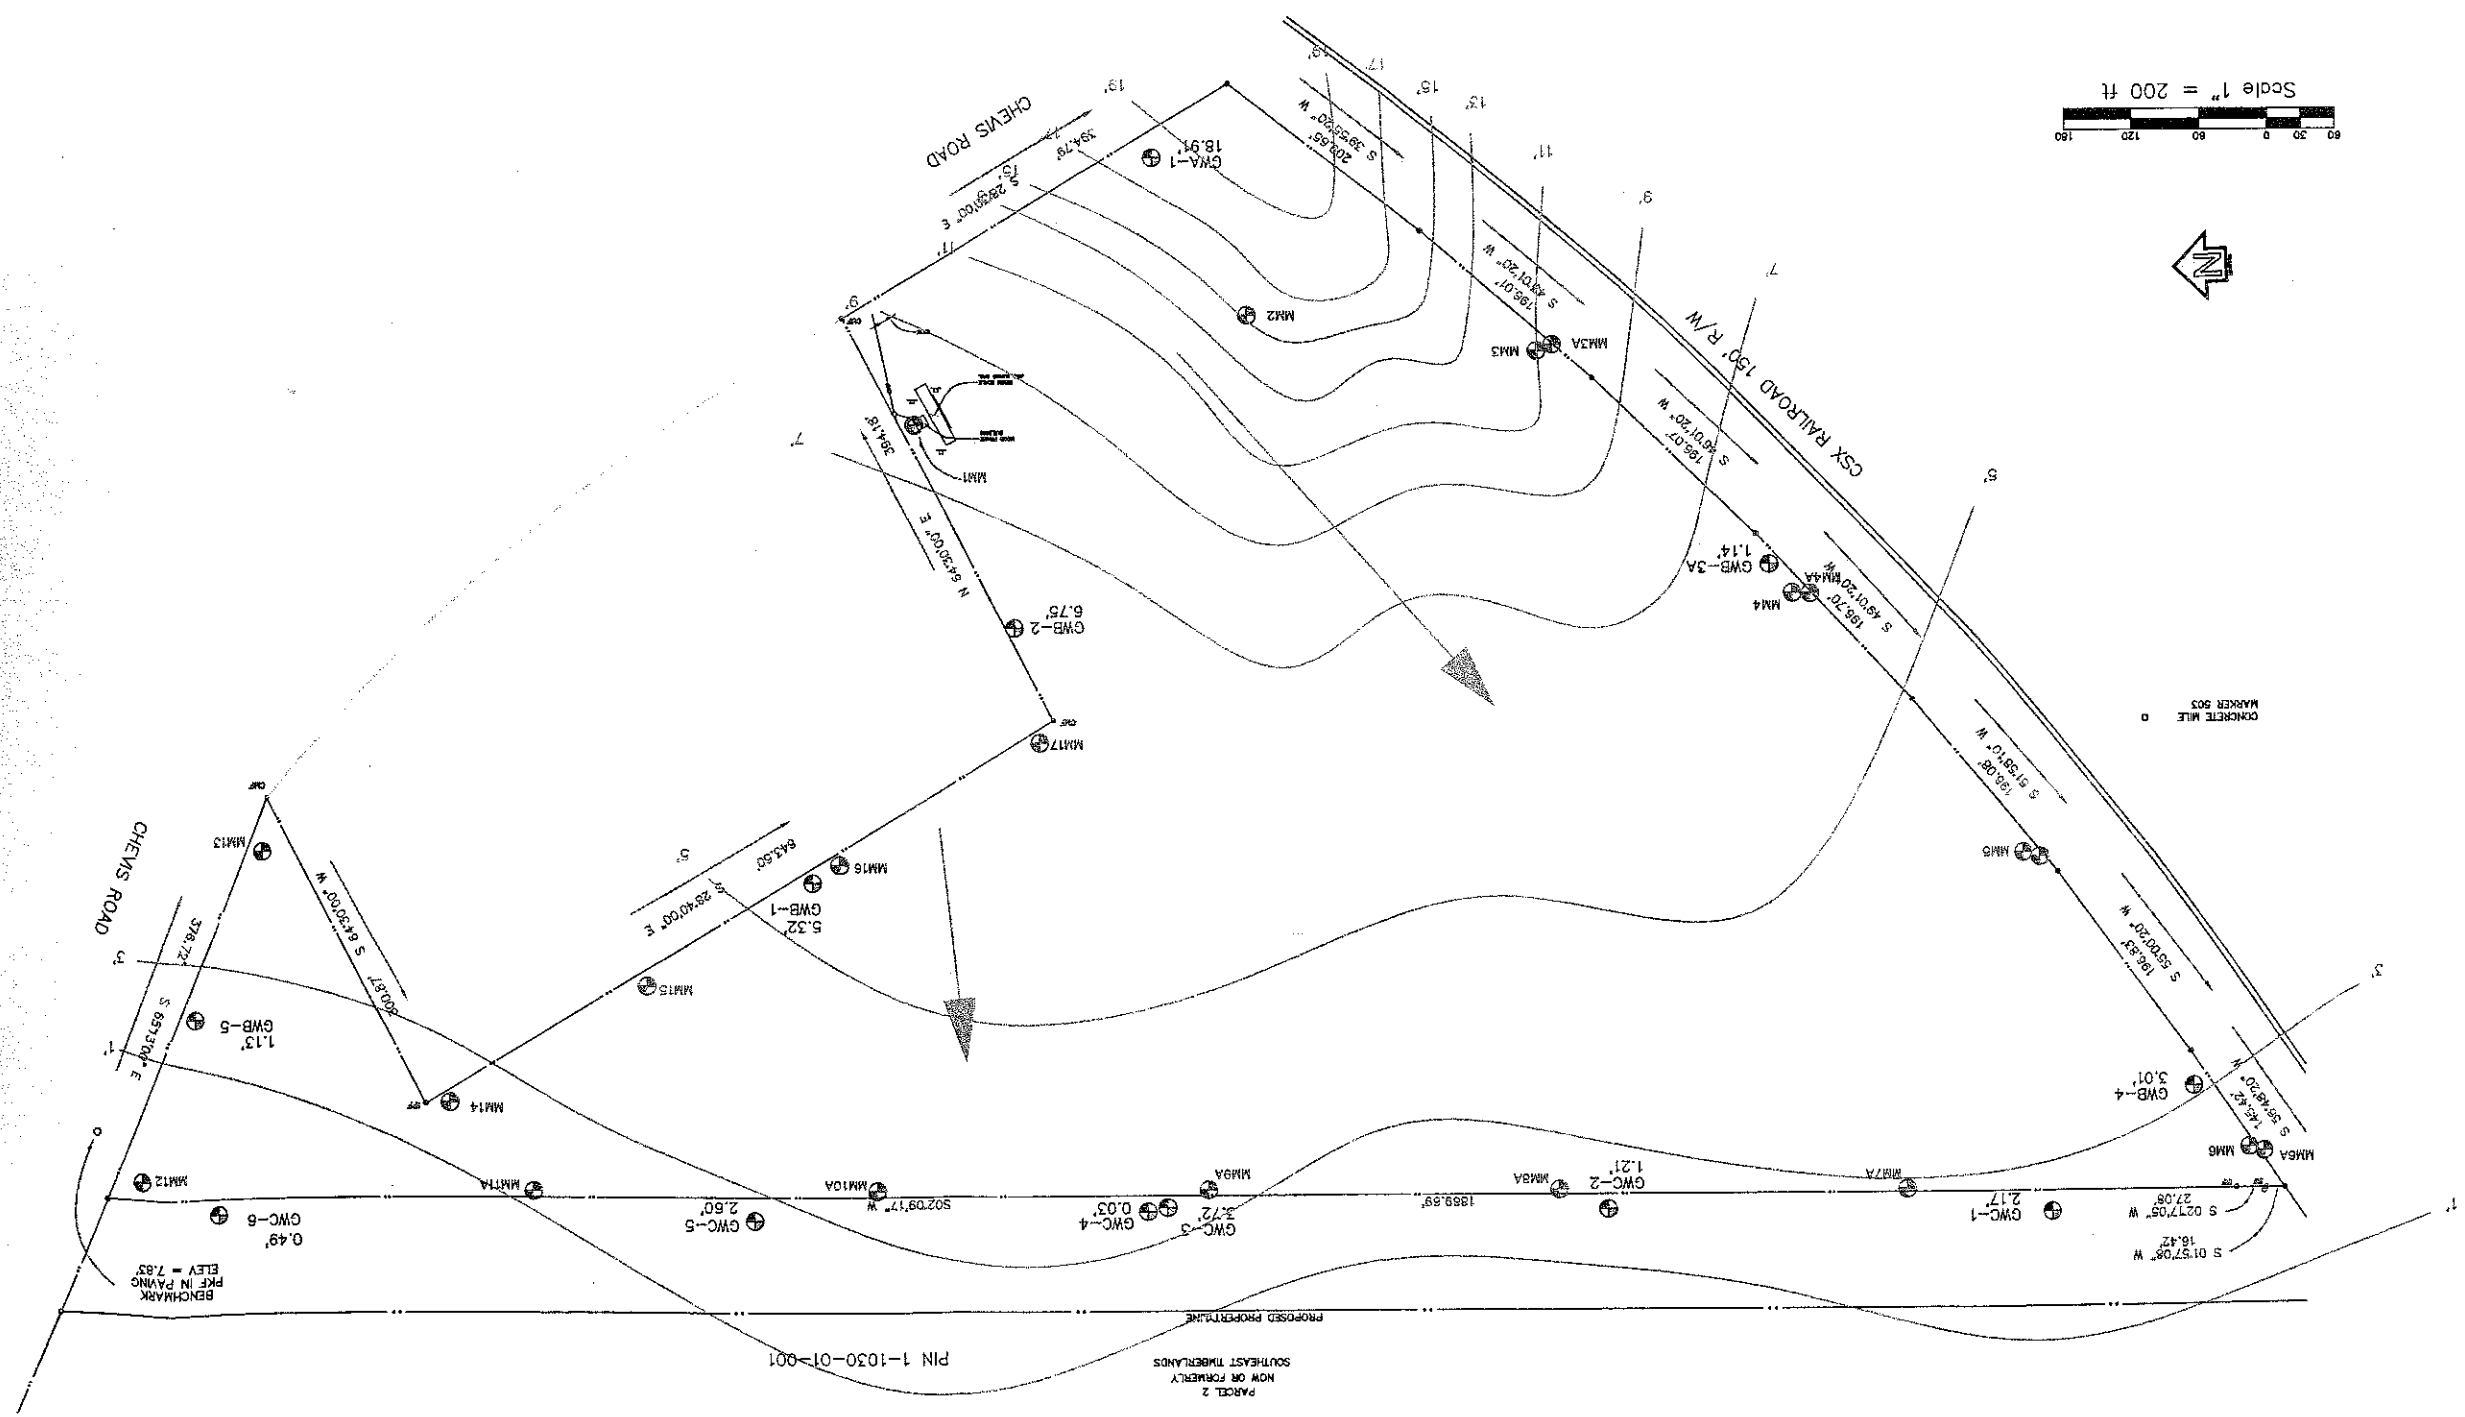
Scale 1" = 200 ft
60 30 0 60 120 180

CSX RAILROAD 150' R/W

CHEVIS ROAD

CHEVIS ROAD

19'
17'
15'
13'
11'
9'
7'
7'
5'
5'
3'
3'
1'
1'
5'

S 39°55'20" W
209.65'

S 28°30'00" E
394.79'

GWA-1
18.91'

MM2

S 49°01'20" W
196.07'

MM3
MM3A

S 49°01'20" W
196.07'

MM1

N 64°30'00" E
394.18'

GWB-3A
1.14'

MM4
MM4A

S 49°01'20" W
195.70'

GWB-2
6.75'

MM17

CONCRETE MILE
MARKER 503

S 51°58'10" W
195.08'

MM5

MM13

MM16

843.60'
S 28°40'00" E

GWB-1
5.32'

S 64°30'00" W
300.87'

S 55°00'20" W
196.83'

MM15

378.72'
S 65°13'00" E

GWB-5
1.13'

MM14

GWB-4
3.01'

S 58°49'20" W
145.42'

MM6
MM6A

MM12

MM11A

MM10A

S02°09'17" W

MM9A

1869.69'

MM8A

MM7A

GWC-6
0.49'

GWC-5
2.60'

GWC-4
0.03'

GWC-3
3.72'

GWC-2
1.21'

GWC-1
2.17'

S 02°17'05" W
27.06'

S 01°57'08" W
16.42'

BENCHMARK
PKF IN PAVING
ELEV = 7.83'

PROPOSED PROPERTY LINE

PIN 1-1030-01-001

PARCEL 2
NOW OR FORMERLY
SOUTHEAST TIMBERLANDS